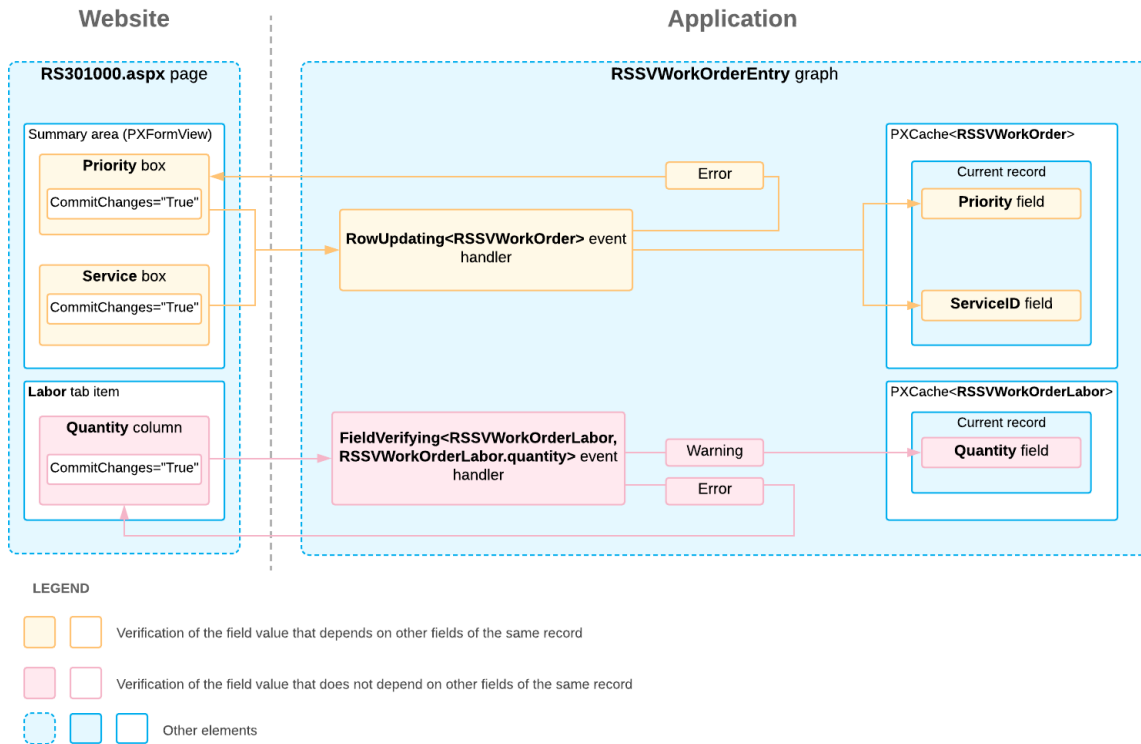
Website

Application

RS301000.aspx page

RSSVWorkOrderEntry graph

Summary area (PXFormView)

Priority box

CommitChanges="True"

Service box

CommitChanges="True"

Labor tab item

Quantity column

CommitChanges="True"

Error

RowUpdating<RSSVWorkOrder> event handler

FieldVerifying<RSSVWorkOrderLabor, RSSVWorkOrderLabor.quantity> event handler

Warning

Error

PXCache<RSSVWorkOrder>

Current record

Priority field

ServiceID field

PXCache<RSSVWorkOrderLabor>

Current record

Quantity field

LEGEND

Verification of the field value that depends on other fields of the same record

Verification of the field value that does not depend on other fields of the same record

Other elements